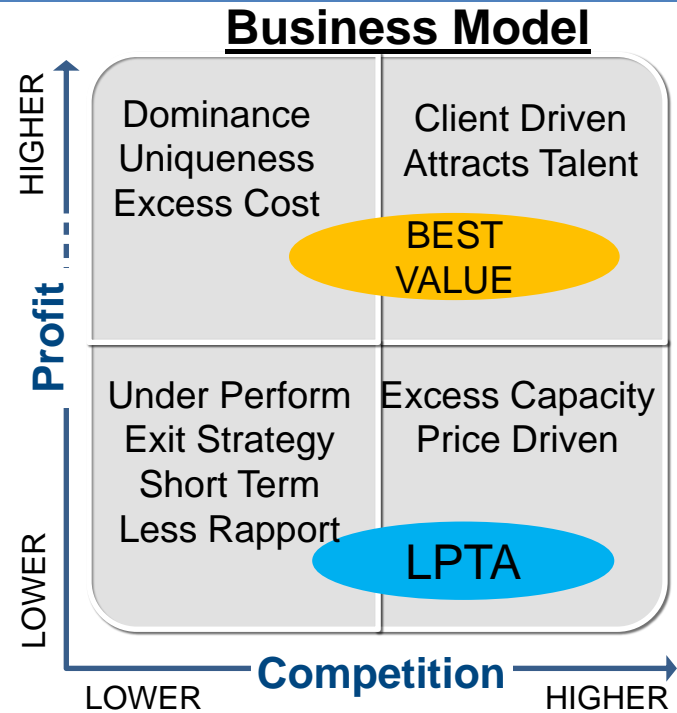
Business Model

HIGHER

Profit

LOWER

Dominance
Uniqueness
Excess Cost

Client Driven
Attracts Talent

BEST VALUE

Under Perform
Exit Strategy
Short Term
Less Rapport

Excess Capacity
Price Driven

LPTA

LOWER

Competition

HIGHER